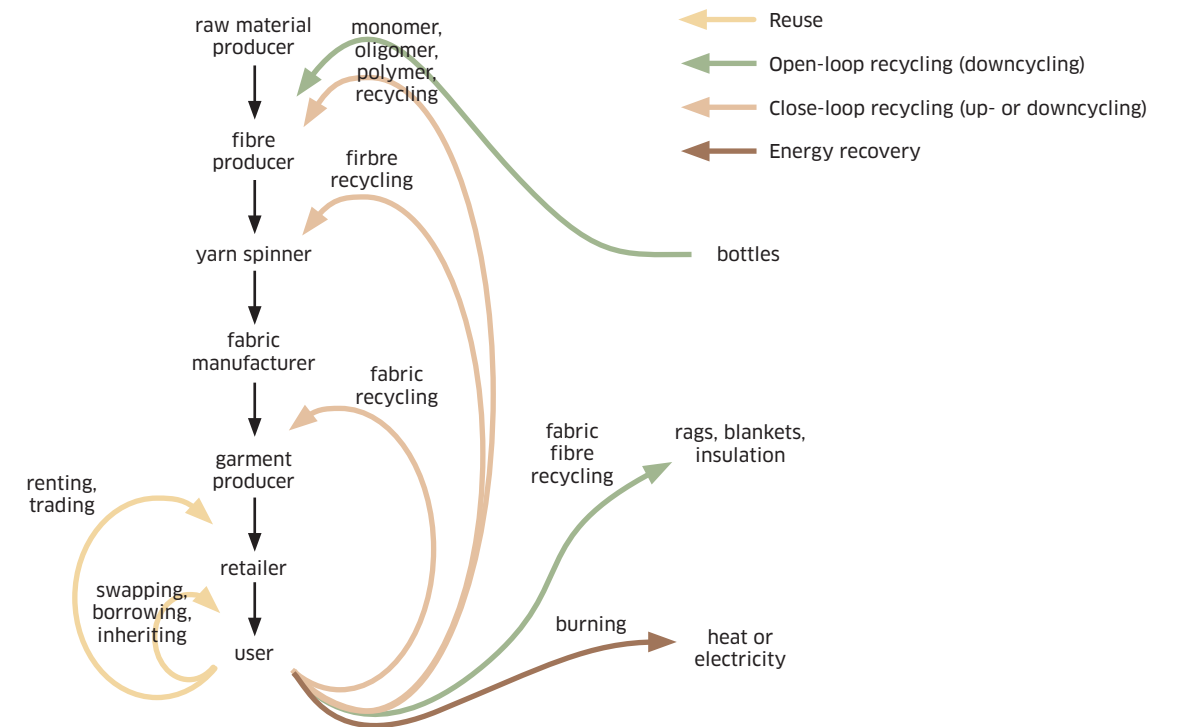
Reuse

Open-loop recycling (downcycling)

Close-loop recycling (up- or downcycling)

Energy recovery

raw material producer

monomer, oligomer, polymer, recycling

fibre producer

firbre recycling

yarn spinner

bottles

fabric manufacturer

fabric recycling

garment producer

fabric fibre recycling

rags, blankets, insulation

renting, trading

retailer

swapping, borrowing, inheriting

user

burning

heat or electricity